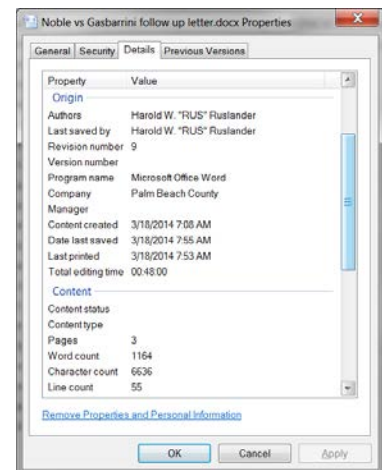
Noble vs Gasbarrini follow up letter.docx Properties

General | Security | Details | Previous Versions

| Property | Value |
|---|---|
| Origin | |
| Authors | Harold W. "RUS" Ruslander |
| Last saved by | Harold W. "RUS" Ruslander |
| Revision number | 9 |
| Version number | |
| Program name | Microsoft Office Word |
| Company | Palm Beach County |
| Manager | |
| Content created | 3/18/2014 7:08 AM |
| Date last saved | 3/18/2014 7:55 AM |
| Last printed | 3/18/2014 7:53 AM |
| Total editing time | 00:48:00 |
| Content | |
| Content status | |
| Content type | |
| Pages | 3 |
| Word count | 1164 |
| Character count | 6636 |
| Line count | 55 |

Remove Properties and Personal Information

OK | Cancel | Apply